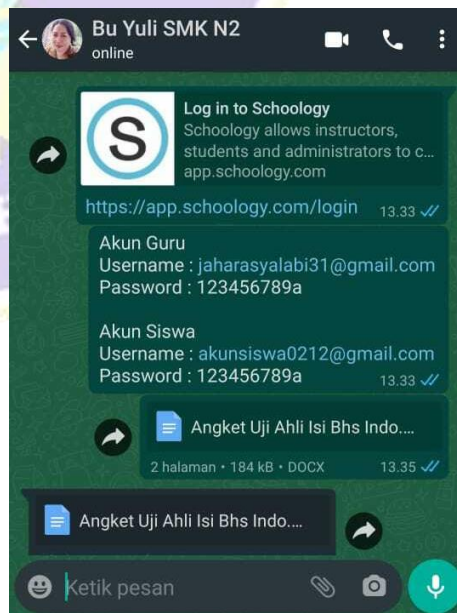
Bu Yuli SMK N2
online

S
Log in to Schoology
Schoology allows instructors, students and administrators to c...
app.schoology.com
https://app.schoology.com/login 13.33

Akun Guru
Username : jaharasyalabi31@gmail.com
Password : 123456789a

Akun Siswa
Username : akunsiswa0212@gmail.com
Password : 123456789a
13.33

Angket Uji Ahli Isi Bhs Indo....
2 halaman • 184 kB • DOCX 13.35

Angket Uji Ahli Isi Bhs Indo....

Ketik pesan